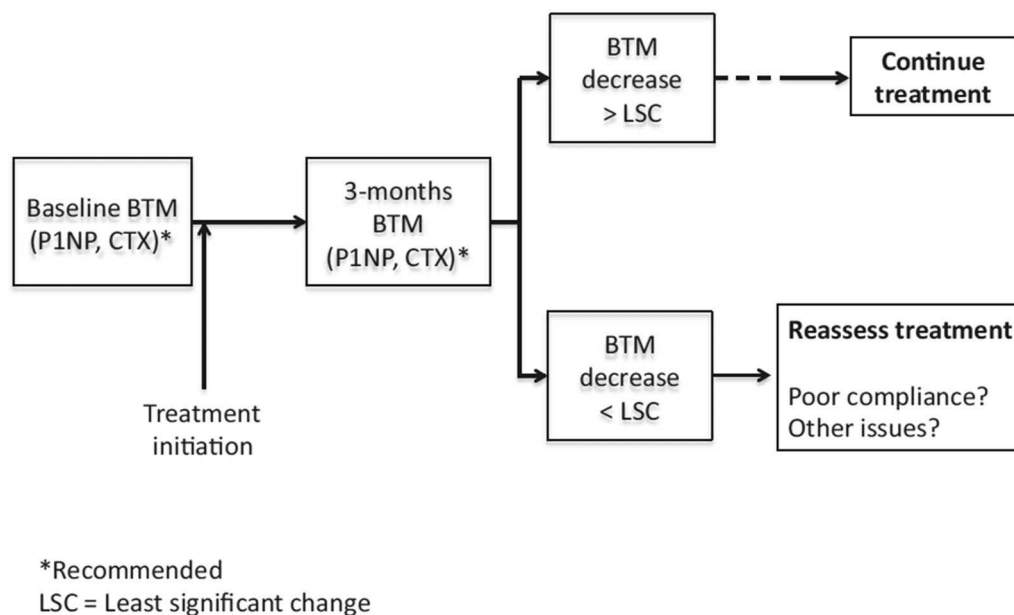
Baseline BTM (P1NP, CTX)*

Treatment initiation

3-months BTM (P1NP, CTX)*

BTM decrease > LSC

Continue treatment

BTM decrease < LSC

Reassess treatment

Poor compliance?
Other issues?

*Recommended
LSC = Least significant change